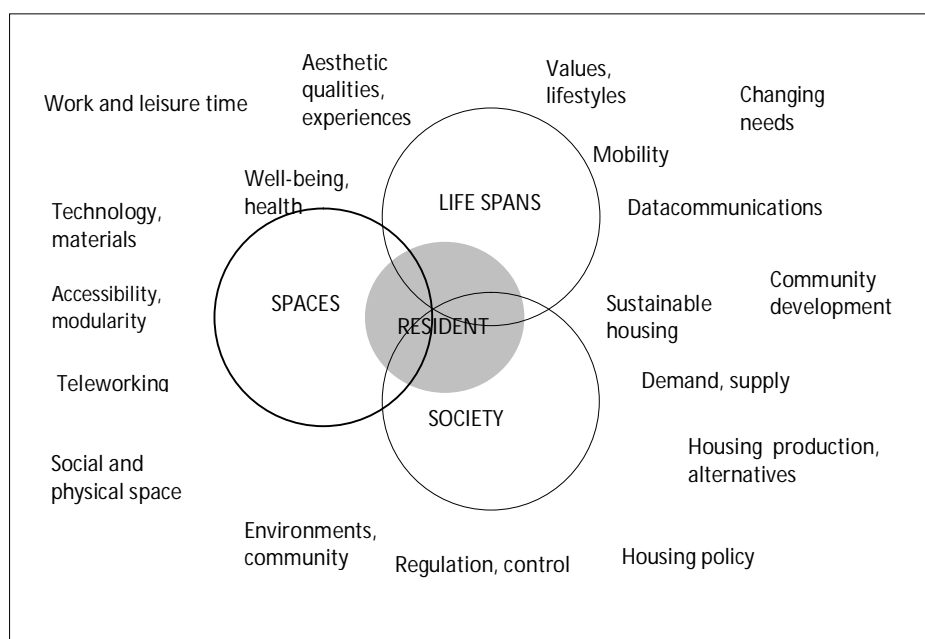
Work and leisure time

Aesthetic qualities, experiences

Values, lifestyles

Changing needs

Mobility

Well-being, health

LIFE SPANS

Datacommunications

Technology, materials

Community development

Accessibility, modularity

SPACES

RESIDENT

Sustainable housing

Teleworking

Demand, supply

SOCIETY

Housing production, alternatives

Social and physical space

Environments, community

Regulation, control

Housing policy